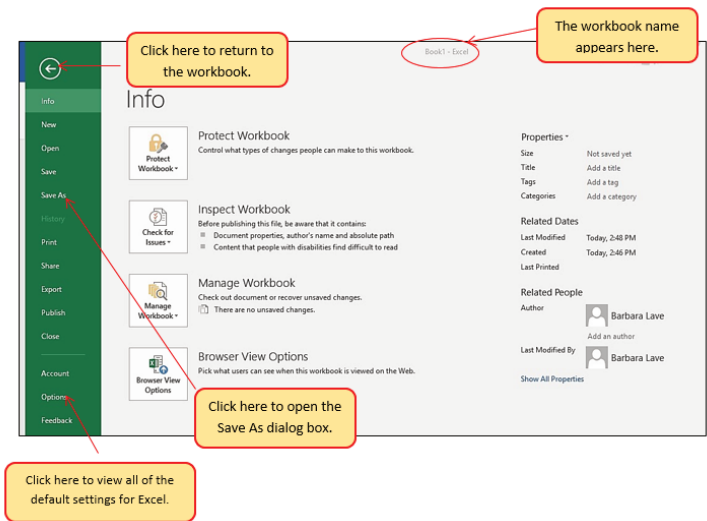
Click here to return to the workbook.

Book1 - Excel

The workbook name appears here.

Info
New
Open
Save
Save As
History
Print
Share
Export
Publish
Close
Account
Options
Feedback

Info

Protect Workbook
Protect Workbook
Control what types of changes people can make to this workbook.

Check for Issues
Inspect Workbook
Before publishing this file, be aware that it contains:
Document properties, author's name and absolute path
Content that people with disabilities find difficult to read

Manage Workbook
Manage Workbook
Check out document or recover unsaved changes.
There are no unsaved changes.

Browser View Options
Browser View Options
Pick what users can see when this workbook is viewed on the Web.

Properties
| Size | Not saved yet |
|---|---|
| Title | Add a title |
| Tags | Add a tag |
| Categories | Add a category |

Related Dates
| Last Modified | Today, 2:48 PM |
|---|---|
| Created | Today, 2:46 PM |
| Last Printed | |

Related People
Author
Barbara Lave
Add an author
Last Modified By
Barbara Lave
Show All Properties

Click here to open the Save As dialog box.

Click here to view all of the default settings for Excel.